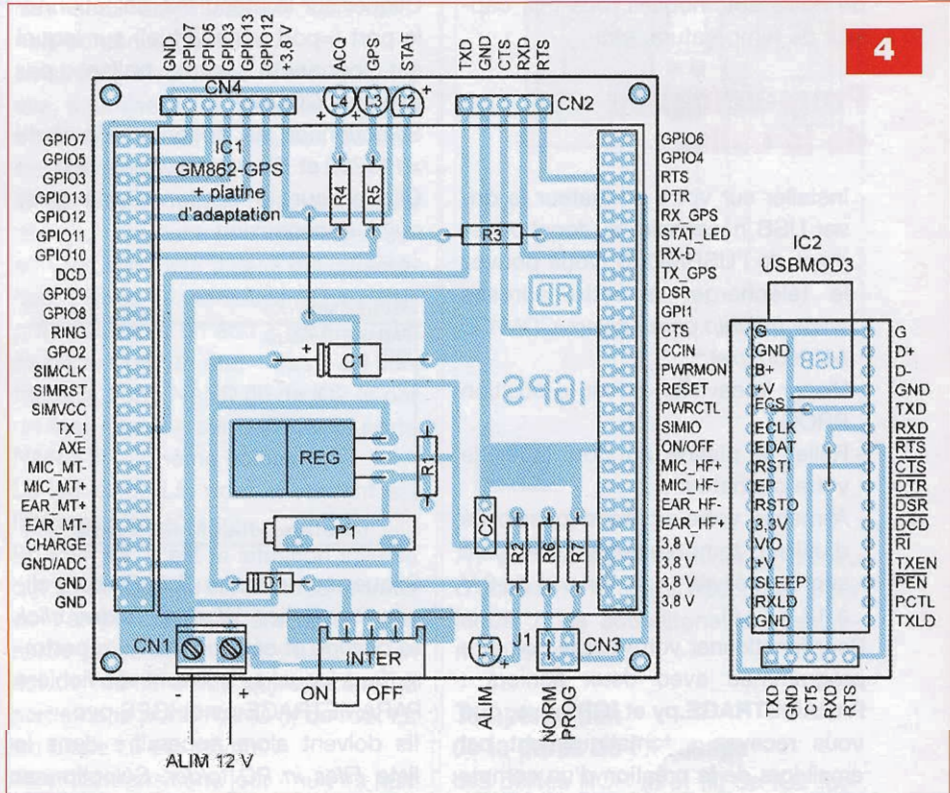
4

GND GPIO7 GPIO5 GPIO3 GPIO13 GPIO12 +3,8 V

ACQ GPS STAT

TXD GND CTS RXD RTS

CN4

L4 L3 L2

CN2

IC1
GM862-GPS
+ platine
d'adaptation

R4 R5

R3

GPIO7
GPIO5
GPIO3
GPIO13
GPIO12
GPIO11
GPIO10
DCD
GPIO9
GPIO8
RING
GPO2
SIMCLK
SIMRST
SIMVCC
TX_I
AXE
MIC_MT-
MIC_MT+
EAR_MT+
EAR_MT-
CHARGE
GND/ADC
GND
GND

GPIO6
GPIO4
RTS
DTR
RX_GPS
STAT_LED
RX-D
TX_GPS
DSR
GPI1
CTS
CCIN
PWRMON
RESET
PWRCTL
SIMIO
ON/OFF
MIC_HF+
MIC_HF-
EAR_HF-
EAR_HF+
3,8 V
3,8 V
3,8 V
3,8 V

IC2
USBMOD3

G
GND
B+
+V
ECS
ECLK
EDAT
RSTI
EP
RSTO
3,3V
VIO
+V
SLEEP
RXLD
GND

USB

G
D+
D-
GND
TXD
RXD
RTS
CTS
DTR
DSR
DCD
RI
TXEN
PEN
PCTL
TXLD

C1

iGPS

REG

R1

C2

R2 R6 R7

P1

D1

CN1

INTER

L1

J1

CN3

- +

ON OFF

ALIM

NORM PROG

TXD GND CTS RXD RTS

ALIM 12 V